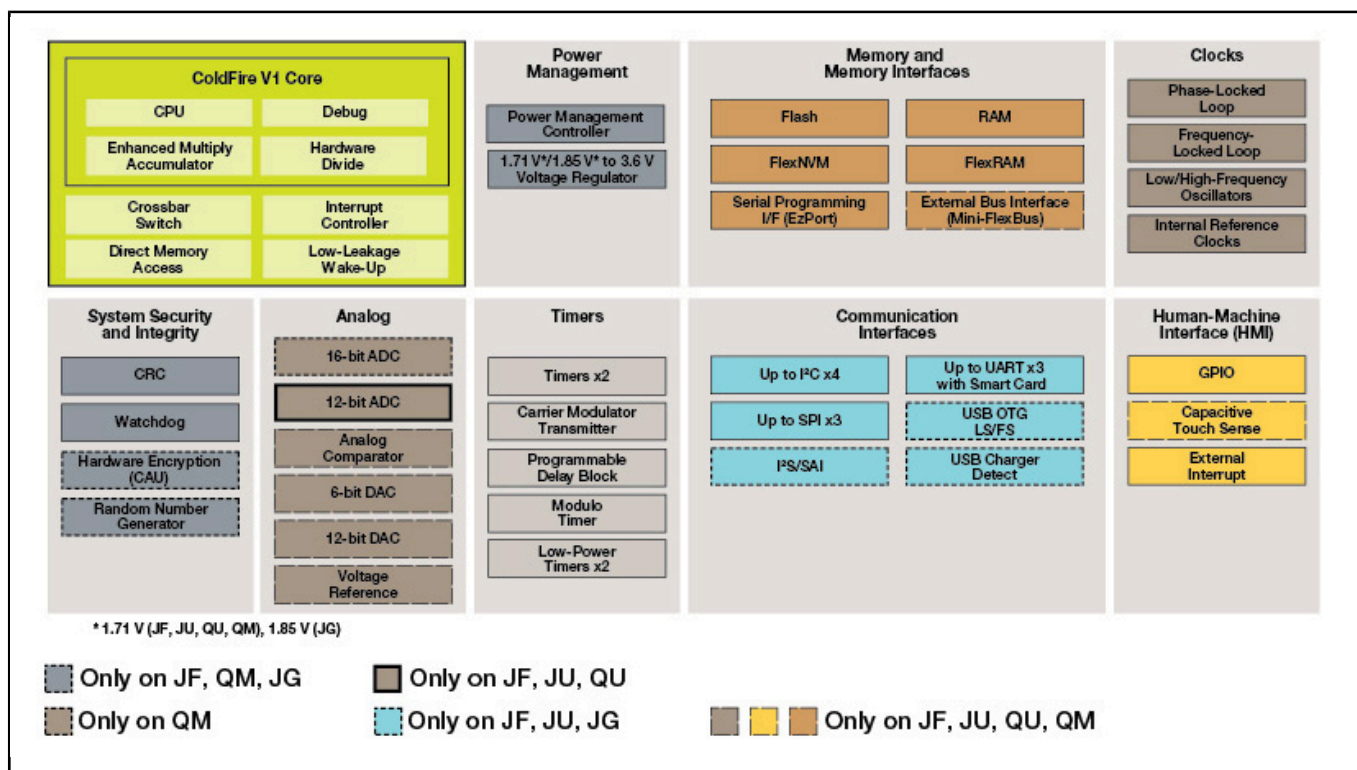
ColdFire V1 Core

CPU

Debug

Enhanced Multiply Accumulator

Hardware Divide

Crossbar Switch

Interrupt Controller

Direct Memory Access

Low-Leakage Wake-Up

Power Management

Power Management Controller

1.71 V*/1.85 V* to 3.6 V Voltage Regulator

Memory and Memory Interfaces

Flash

RAM

FlexNVM

FlexRAM

Serial Programming I/F (EzPort)

External Bus Interface (Mini-FlexBus)

Clocks

Phase-Locked Loop

Frequency-Locked Loop

Low/High-Frequency Oscillators

Internal Reference Clocks

System Security and Integrity

CRC

Watchdog

Hardware Encryption (CAU)

Random Number Generator

Analog

16-bit ADC

12-bit ADC

Analog Comparator

6-bit DAC

12-bit DAC

Voltage Reference

Timers

Timers x2

Carrier Modulator Transmitter

Programmable Delay Block

Modulo Timer

Low-Power Timers x2

Communication Interfaces

Up to I$^2$C x4

Up to UART x3 with Smart Card

Up to SPI x3

USB OTG LS/FS

I$^2$S/SAI

USB Charger Detect

Human-Machine Interface (HMI)

GPIO

Capacitive Touch Sense

External Interrupt

* 1.71 V (JF, JU, QU, QM), 1.85 V (JG)

Only on JF, QM, JG

Only on JF, JU, QU

Only on QM

Only on JF, JU, JG

Only on JF, JU, QU, QM